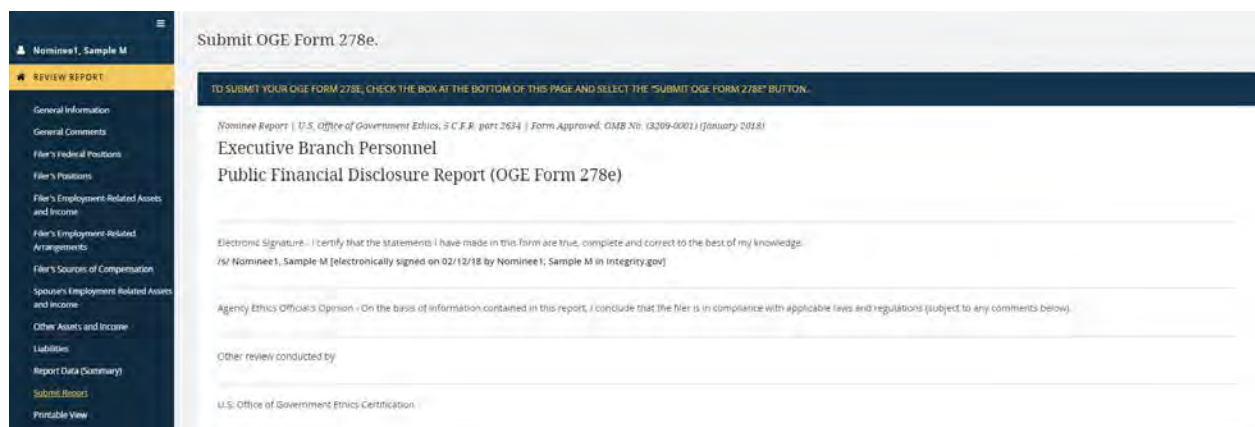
≡

Nominee1, Sample M

REVIEW REPORT

General Information

General Comments

Filer's Federal Positions

Filer's Positions

Filer's Employment-Related Assets and Income

Filer's Employment-Related Arrangements

Filer's Sources of Compensation

Spouse's Employment Related Assets and Income

Other Assets and Income

Liabilities

Report Data (Summary)

Submit Report

Printable View

Submit OGE Form 278e.

TO SUBMIT YOUR OGE FORM 278E, CHECK THE BOX AT THE BOTTOM OF THIS PAGE AND SELECT THE "SUBMIT OGE FORM 278E" BUTTON.

Nominee Report | U.S. Office of Government Ethics, 5 C.F.R. part 2634 | Form Approved: OMB No. (3209-0001) (January 2018)

Executive Branch Personnel

Public Financial Disclosure Report (OGE Form 278e)

Electronic Signature - I certify that the statements I have made in this form are true, complete and correct to the best of my knowledge.

/s/ Nominee1, Sample M [electronically signed on 02/12/18 by Nominee1, Sample M in Integrity.gov]

Agency Ethics Official's Opinion - On the basis of information contained in this report, I conclude that the filer is in compliance with applicable laws and regulations (subject to any comments below).

Other review conducted by

U.S. Office of Government Ethics Certification